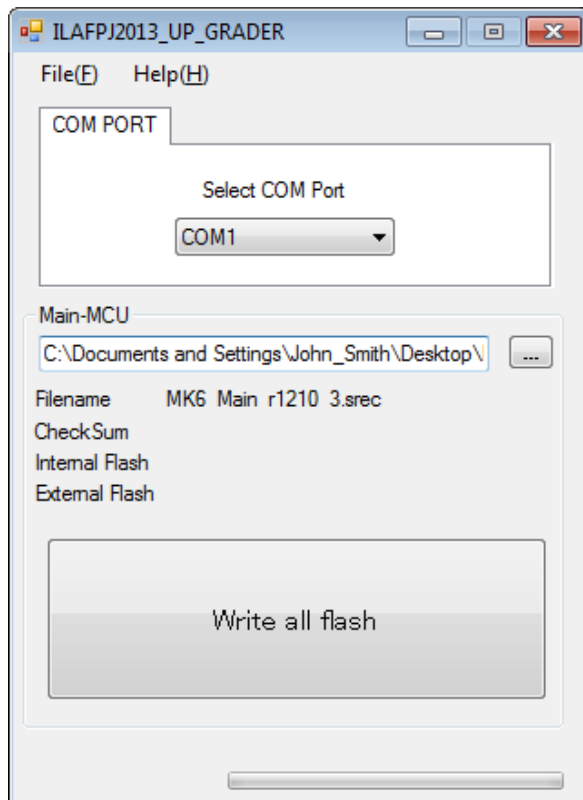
ILAFPJ2013_UP_GRADER

File(F) Help(H)

COM PORT

Select COM Port

COM1

Main-MCU

C:\Documents and Settings\John_Smith\Desktop\

...

Filename MK6 Main r1210 3.srec

CheckSum

Internal Flash

External Flash

Write all flash